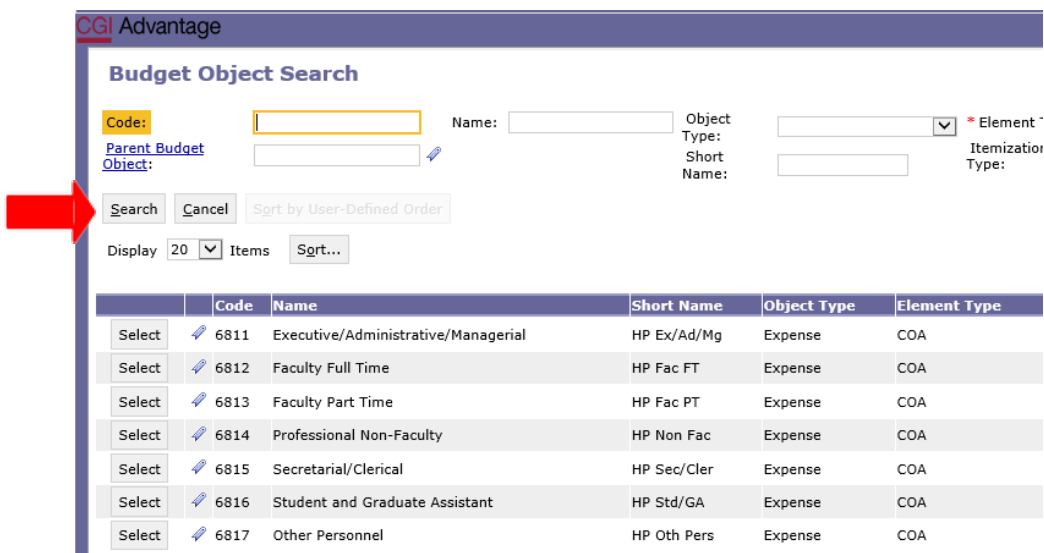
CGI Advantage

Budget Object Search

Code:
Name:
Object Type:
* Element T
Parent Budget Object:
Short Name:
Itemization Type:

Search Cancel Sort by User-Defined Order

Display 20 Items Sort...

| | | Code | Name | Short Name | Object Type | Element Type |
|---|---|---|---|---|---|---|
| Select | | 6811 | Executive/Administrative/Managerial | HP Ex/Ad/Mg | Expense | COA |
| Select | | 6812 | Faculty Full Time | HP Fac FT | Expense | COA |
| Select | | 6813 | Faculty Part Time | HP Fac PT | Expense | COA |
| Select | | 6814 | Professional Non-Faculty | HP Non Fac | Expense | COA |
| Select | | 6815 | Secretarial/Clerical | HP Sec/Cler | Expense | COA |
| Select | | 6816 | Student and Graduate Assistant | HP Std/GA | Expense | COA |
| Select | | 6817 | Other Personnel | HP Oth Pers | Expense | COA |